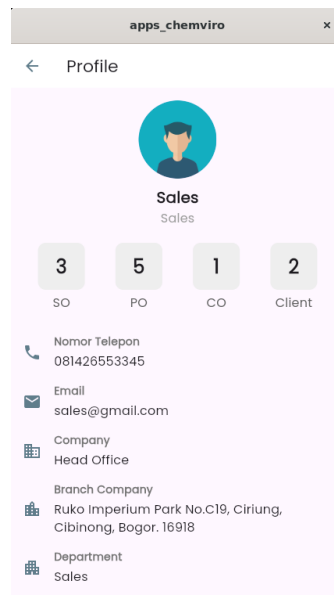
apps_chemviro ×

← Profile

Sales
Sales

3
SO

5
PO

1
CO

2
Client

Nomor Telepon
081426553345

Email
sales@gmail.com

Company
Head Office

Branch Company
Ruko Imperium Park No.C19, Ciriung, Cibinong, Bogor. 16918

Department
Sales